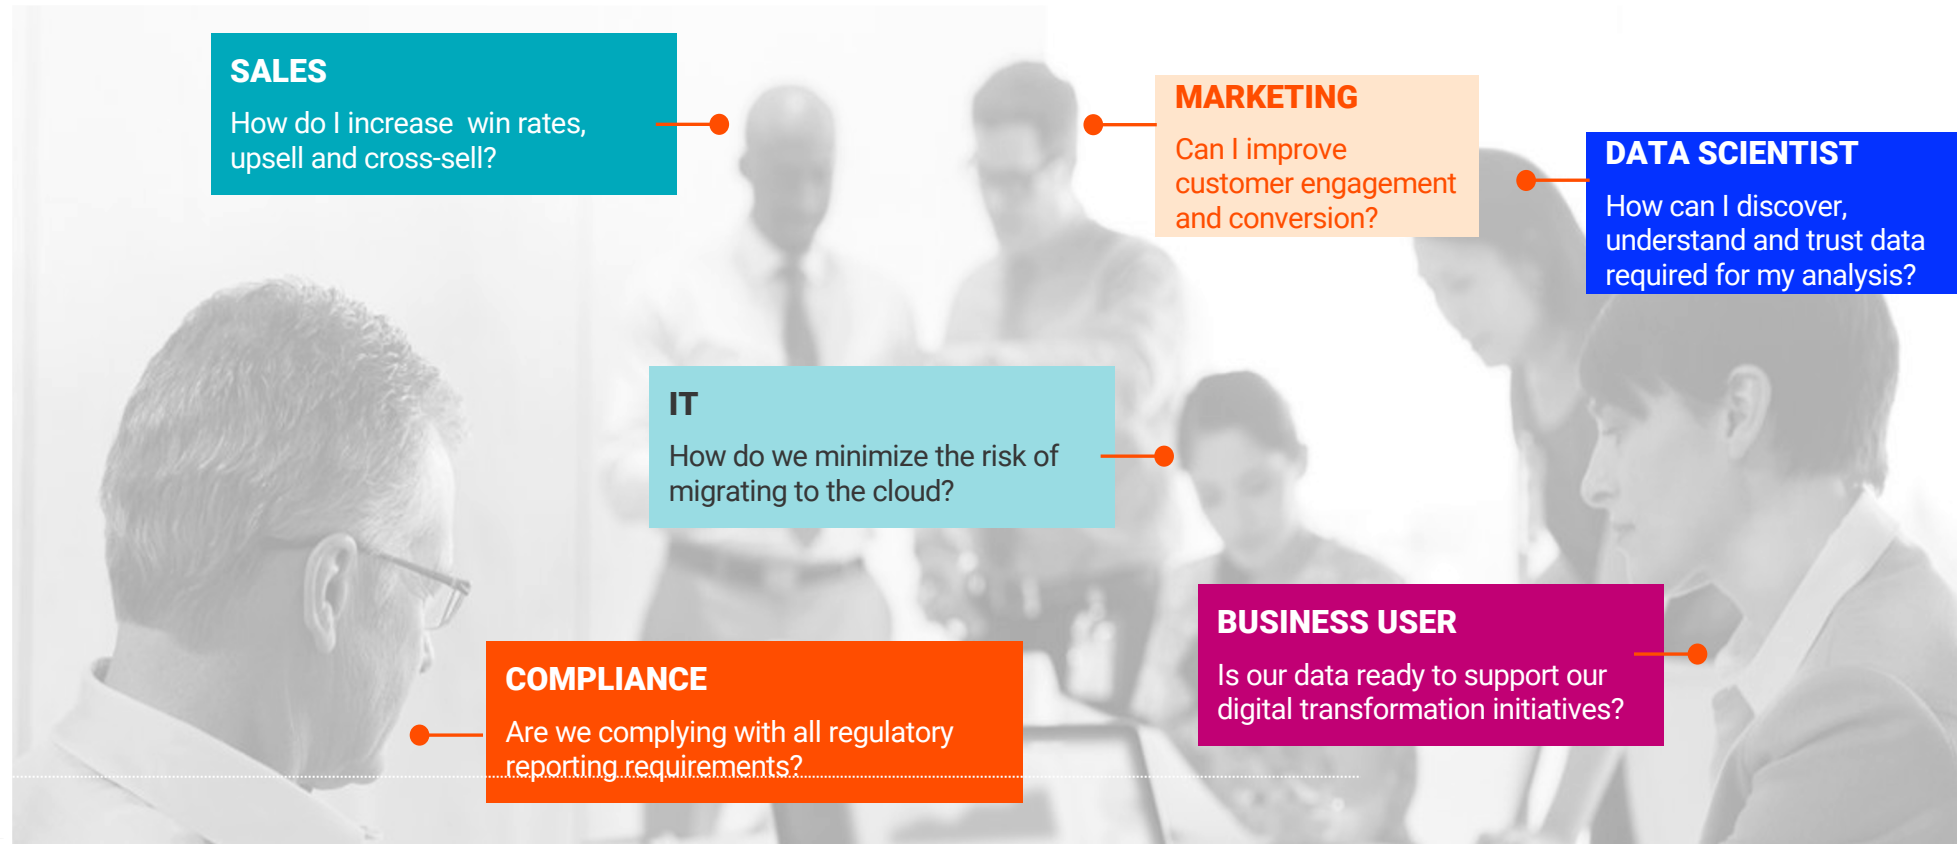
SALES
How do I increase win rates, upsell and cross-sell?

MARKETING
Can I improve customer engagement and conversion?

DATA SCIENTIST
How can I discover, understand and trust data required for my analysis?

IT
How do we minimize the risk of migrating to the cloud?

BUSINESS USER
Is our data ready to support our digital transformation initiatives?

COMPLIANCE
Are we complying with all regulatory reporting requirements?